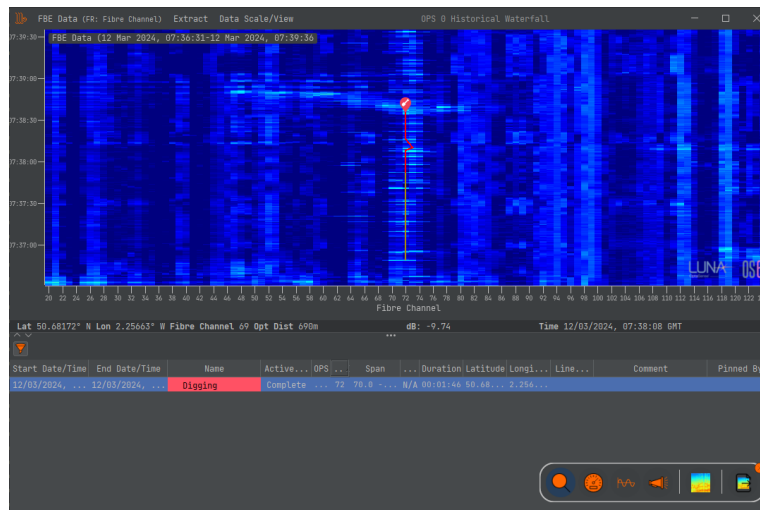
FBE Data (FR: Fibre Channel) Extract Data Scale/View

OPS 0 Historical Waterfall

FBE Data (12 Mar 2024, 07:36:31-12 Mar 2024, 07:39:36

07:39:30
07:39:00
07:38:30
07:38:00
07:37:30
07:37:00

LUNA
OSE

20 22 24 26 28 30 32 34 36 38 40 42 44 46 48 50 52 54 56 58 60 62 64 66 68 70 72 74 76 78 80 82 84 86 88 90 92 94 96 98 100 102 104 106 108 110 112 114 116 118 120 122

Fibre Channel

Lat 50.68172° N Lon 2.25663° W Fibre Channel 69 Opt Dist 690m

dB: -9.74

Time 12/03/2024, 07:38:08 GMT

| Start Date/Time | End Date/Time | Name | Active... | OPS | .. | Span | ... | Duration | Latitude | Longi... | Line... | Comment | Pinned By |
|---|---|---|---|---|---|---|---|---|---|---|---|---|---|
| 12/03/2024, ... | 12/03/2024, ... | Digging | Complete | ... | 72 | 70.0 - ... | N/A | 00:01:46 | 50.68... | 2.256... | | | |